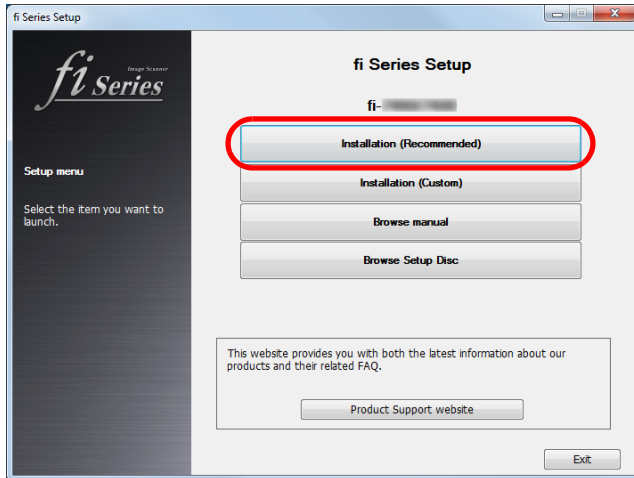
fi Series Setup

fi Series
Image Scanner

Setup menu

Select the item you want to launch.

fi Series Setup

fi-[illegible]

Installation (Recommended)

Installation (Custom)

Browse manual

Browse Setup Disc

This website provides you with both the latest information about our products and their related FAQ.

Product Support website

Exit